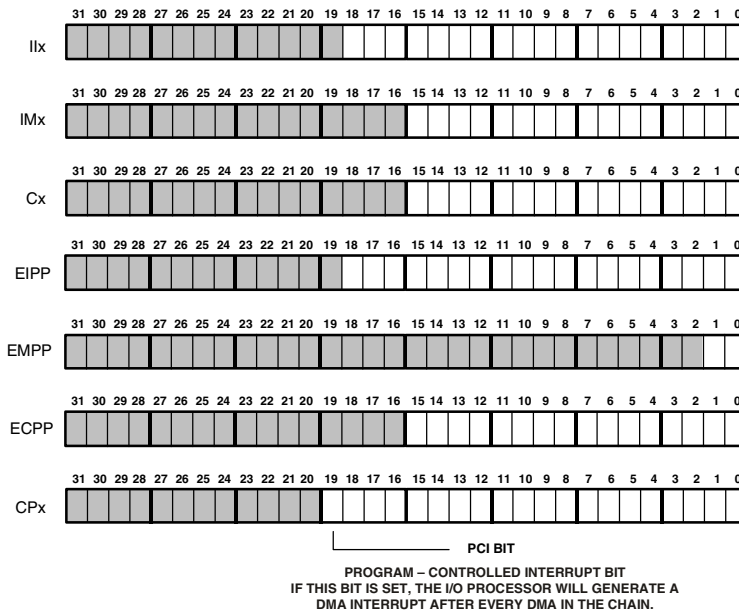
31 30 29 28 27 26 25 24 23 22 21 20 19 18 17 16 15 14 13 12 11 10 9 8 7 6 5 4 3 2 1 0

IIx

31 30 29 28 27 26 25 24 23 22 21 20 19 18 17 16 15 14 13 12 11 10 9 8 7 6 5 4 3 2 1 0

IMx

31 30 29 28 27 26 25 24 23 22 21 20 19 18 17 16 15 14 13 12 11 10 9 8 7 6 5 4 3 2 1 0

Cx

31 30 29 28 27 26 25 24 23 22 21 20 19 18 17 16 15 14 13 12 11 10 9 8 7 6 5 4 3 2 1 0

EIPP

31 30 29 28 27 26 25 24 23 22 21 20 19 18 17 16 15 14 13 12 11 10 9 8 7 6 5 4 3 2 1 0

EMPP

31 30 29 28 27 26 25 24 23 22 21 20 19 18 17 16 15 14 13 12 11 10 9 8 7 6 5 4 3 2 1 0

ECPP

31 30 29 28 27 26 25 24 23 22 21 20 19 18 17 16 15 14 13 12 11 10 9 8 7 6 5 4 3 2 1 0

CPx

PCI BIT

PROGRAM – CONTROLLED INTERRUPT BIT
IF THIS BIT IS SET, THE I/O PROCESSOR WILL GENERATE A DMA INTERRUPT AFTER EVERY DMA IN THE CHAIN.